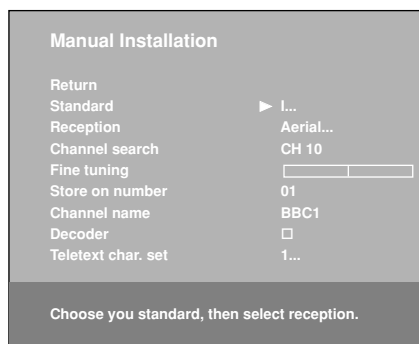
Manual Installation

Return
Standard ► I...
Reception Aerial...
Channel search CH 10
Fine tuning
Store on number 01
Channel name BBC1
Decoder □
Teletext char. set 1...

Choose you standard, then select reception.